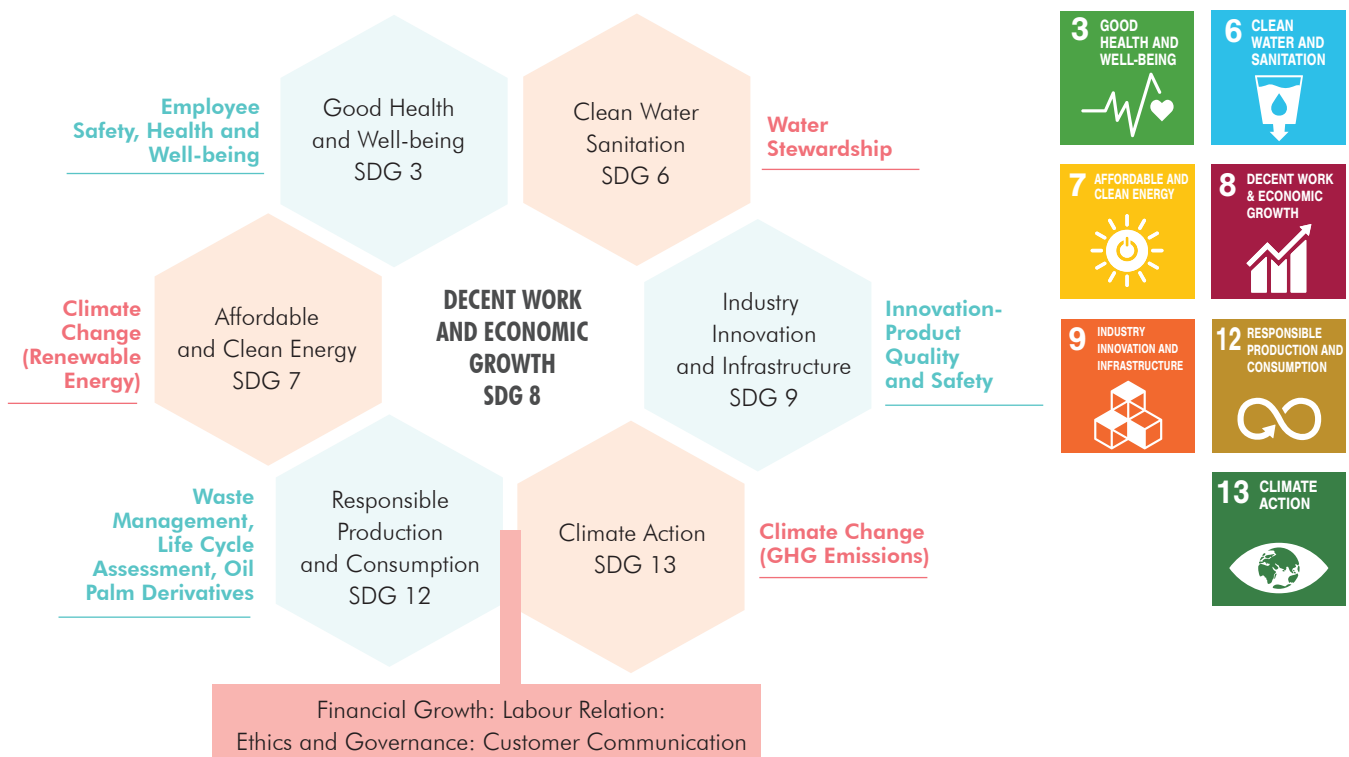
Employee Safety, Health and Well-being

Good Health and Well-being SDG 3

Clean Water Sanitation SDG 6

Water Stewardship

Climate Change (Renewable Energy)

Affordable and Clean Energy SDG 7

DECENT WORK AND ECONOMIC GROWTH SDG 8

Industry Innovation and Infrastructure SDG 9

Innovation-Product Quality and Safety

Waste Management, Life Cycle Assessment, Oil Palm Derivatives

Responsible Production and Consumption SDG 12

Climate Action SDG 13

Climate Change (GHG Emissions)

Financial Growth: Labour Relation: Ethics and Governance: Customer Communication

3 GOOD HEALTH AND WELL-BEING

6 CLEAN WATER AND SANITATION

7 AFFORDABLE AND CLEAN ENERGY

8 DECENT WORK & ECONOMIC GROWTH

9 INDUSTRY INNOVATION AND INFRASTRUCTURE

12 RESPONSIBLE PRODUCTION AND CONSUMPTION

13 CLIMATE ACTION